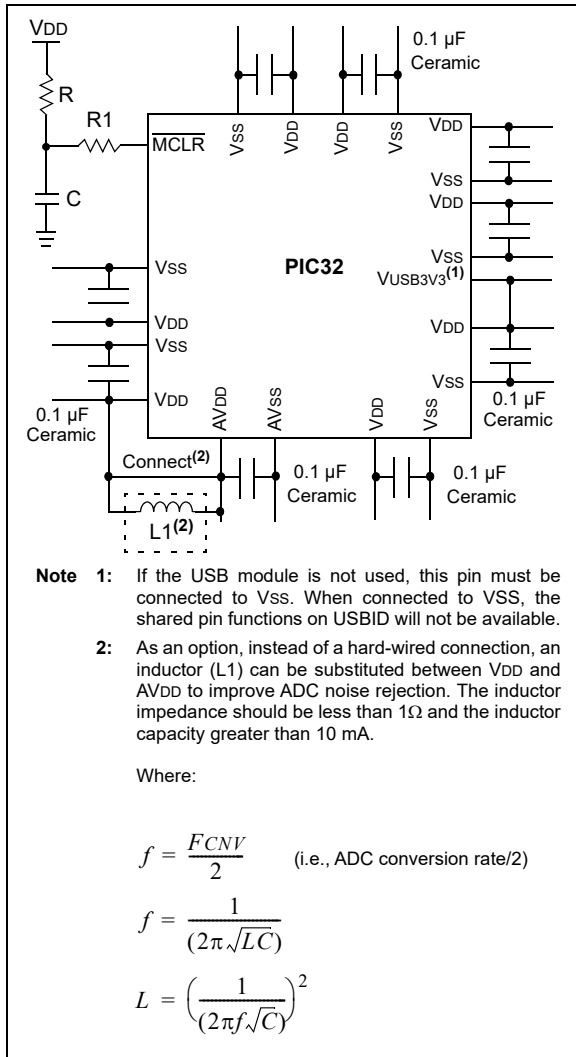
VDD

R

R1

$\overline{MCLR}$

C

VSS

VDD

VDD

VSS

0.1 µF Ceramic

VDD

VSS

VDD

VSS

PIC32

VUSB3V3$^{(1)}$

VDD

VSS

VDD

VSS

VDD

AVDD

AVSS

VDD

VSS

VSS

0.1 µF Ceramic

0.1 µF Ceramic

Connect$^{(2)}$

0.1 µF Ceramic

0.1 µF Ceramic

L1$^{(2)}$

Note 1: If the USB module is not used, this pin must be connected to VSS. When connected to VSS, the shared pin functions on USBID will not be available.

2: As an option, instead of a hard-wired connection, an inductor (L1) can be substituted between VDD and AVDD to improve ADC noise rejection. The inductor impedance should be less than 1Ω and the inductor capacity greater than 10 mA.

Where:

$f = \frac{FCNV}{2}$ (i.e., ADC conversion rate/2)

$f = \frac{1}{(2\pi\sqrt{LC})}$

$L = \left(\frac{1}{(2\pi f\sqrt{C})}\right)^2$